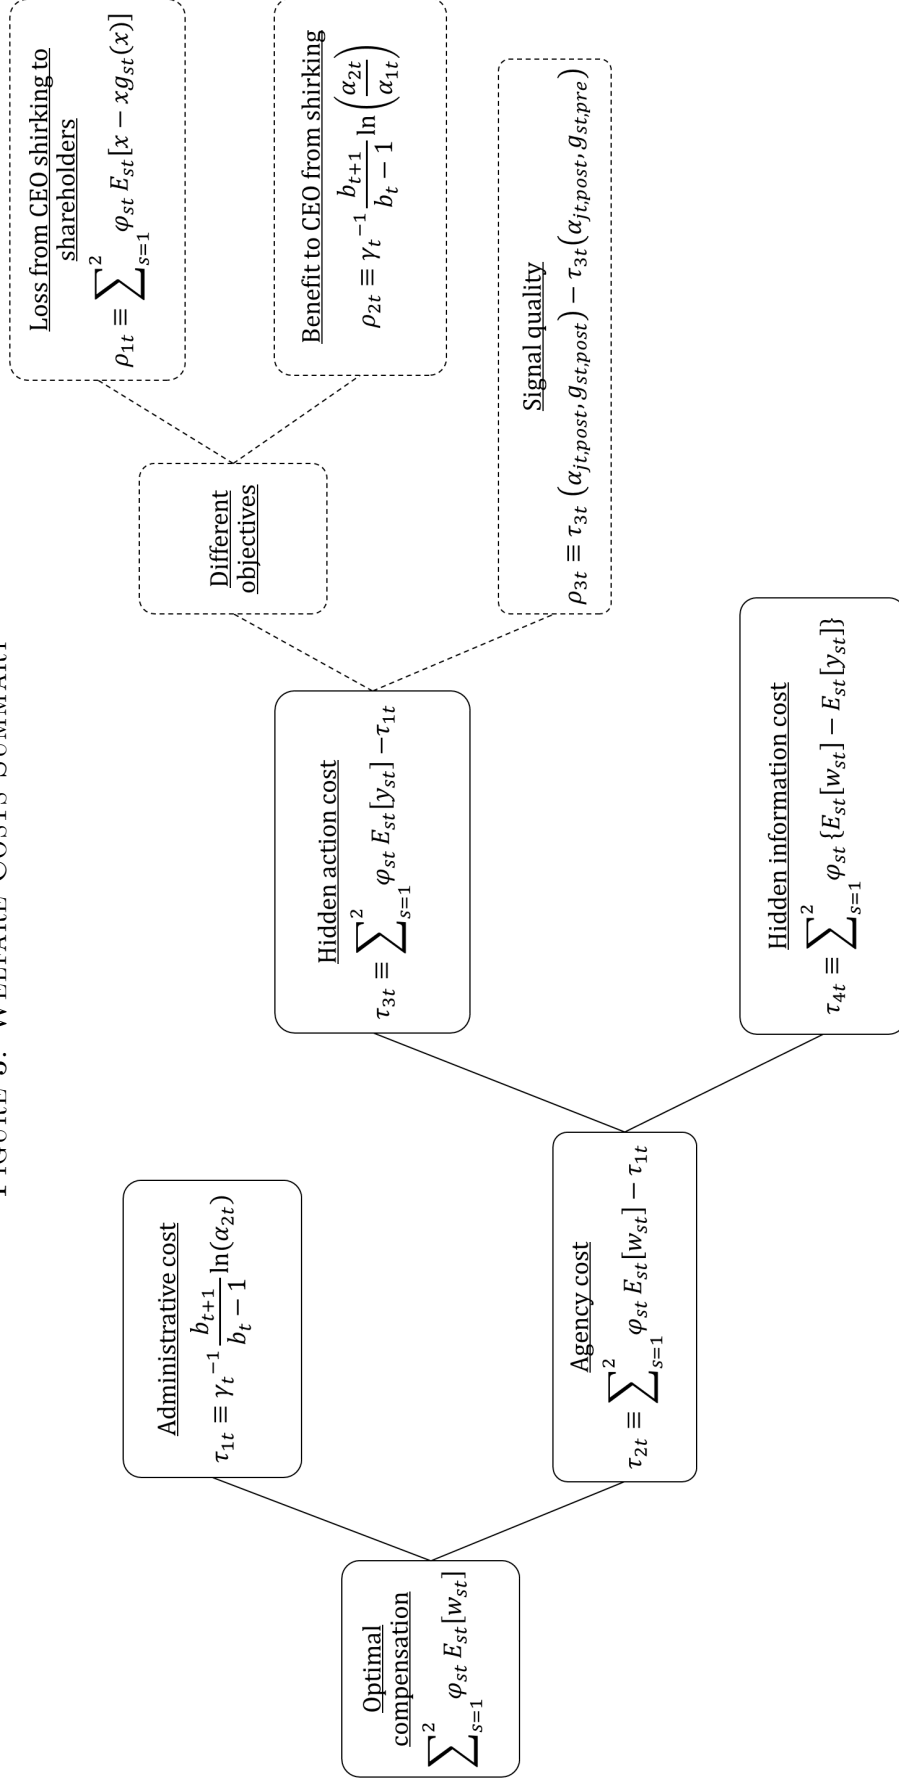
FIGURE 3: WELFARE COSTS SUMMARY

Optimal compensation
$\sum_{s=1}^{2} \varphi_{st} E_{st}[w_{st}]$

Administrative cost
$\tau_{1t} \equiv \gamma_t^{-1} \frac{b_{t+1}}{b_t - 1} \ln(\alpha_{2t})$

Agency cost
$\tau_{2t} \equiv \sum_{s=1}^{2} \varphi_{st} E_{st}[w_{st}] - \tau_{1t}$

Hidden action cost
$\tau_{3t} \equiv \sum_{s=1}^{2} \varphi_{st} E_{st}[y_{st}] - \tau_{1t}$

Hidden information cost
$\tau_{4t} \equiv \sum_{s=1}^{2} \varphi_{st} \{E_{st}[w_{st}] - E_{st}[y_{st}]\}$

Different objectives

Signal quality
$\rho_{3t} \equiv \tau_{3t}(\alpha_{jt,post}, g_{st,post}) - \tau_{3t}(\alpha_{jt,post}, g_{st,pre})$

Loss from CEO shirking to shareholders
$\rho_{1t} \equiv \sum_{s=1}^{2} \varphi_{st} E_{st}[x - x g_{st}(x)]$

Benefit to CEO from shirking
$\rho_{2t} \equiv \gamma_t^{-1} \frac{b_{t+1}}{b_t - 1} \ln\left(\frac{\alpha_{2t}}{\alpha_{1t}}\right)$